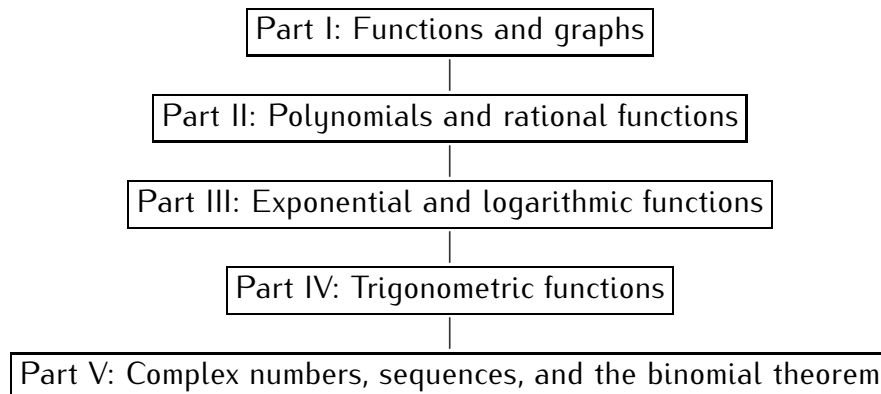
Part I: Functions and graphs

Part II: Polynomials and rational functions

Part III: Exponential and logarithmic functions

Part IV: Trigonometric functions

Part V: Complex numbers, sequences, and the binomial theorem